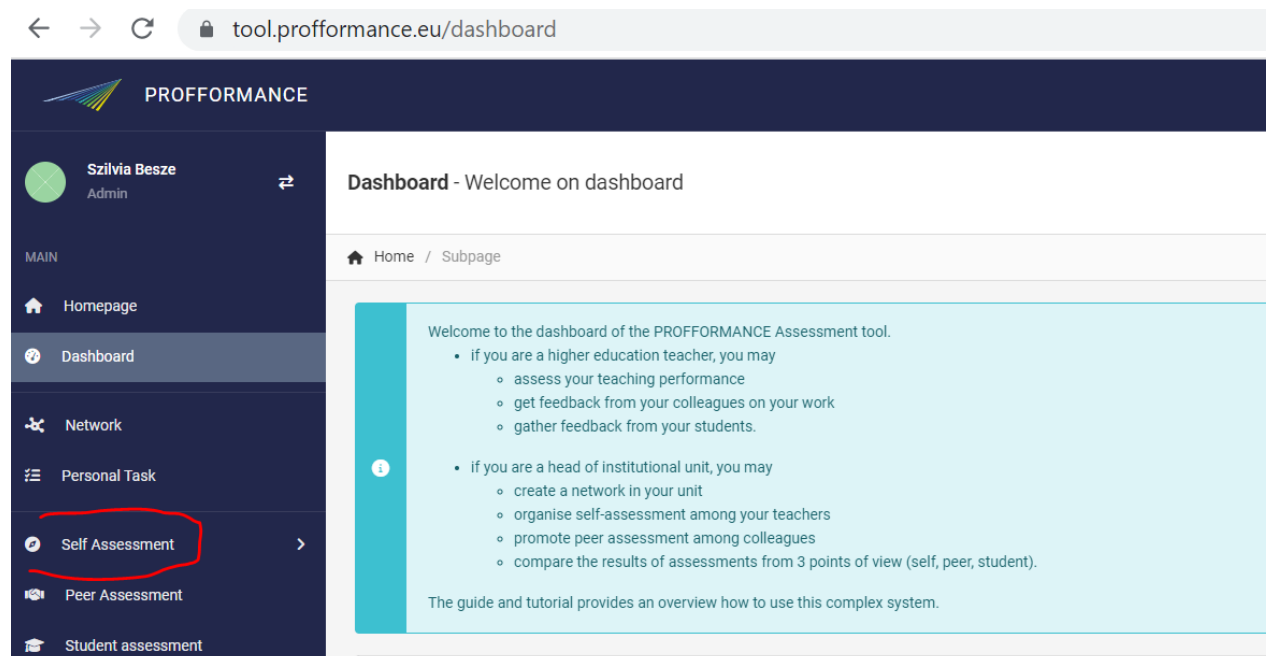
tool.profformance.eu/dashboard

PROFFORMANCE

Szilvia Besze
Admin

MAIN

Homepage

Dashboard

Network

Personal Task

Self Assessment

Peer Assessment

Student assessment

**Dashboard** - Welcome on dashboard

Home / Subpage

Welcome to the dashboard of the PROFFORMANCE Assessment tool.
- if you are a higher education teacher, you may
  - assess your teaching performance
  - get feedback from your colleagues on your work
  - gather feedback from your students.

- if you are a head of institutional unit, you may
  - create a network in your unit
  - organise self-assessment among your teachers
  - promote peer assessment among colleagues
  - compare the results of assessments from 3 points of view (self, peer, student).

The guide and tutorial provides an overview how to use this complex system.